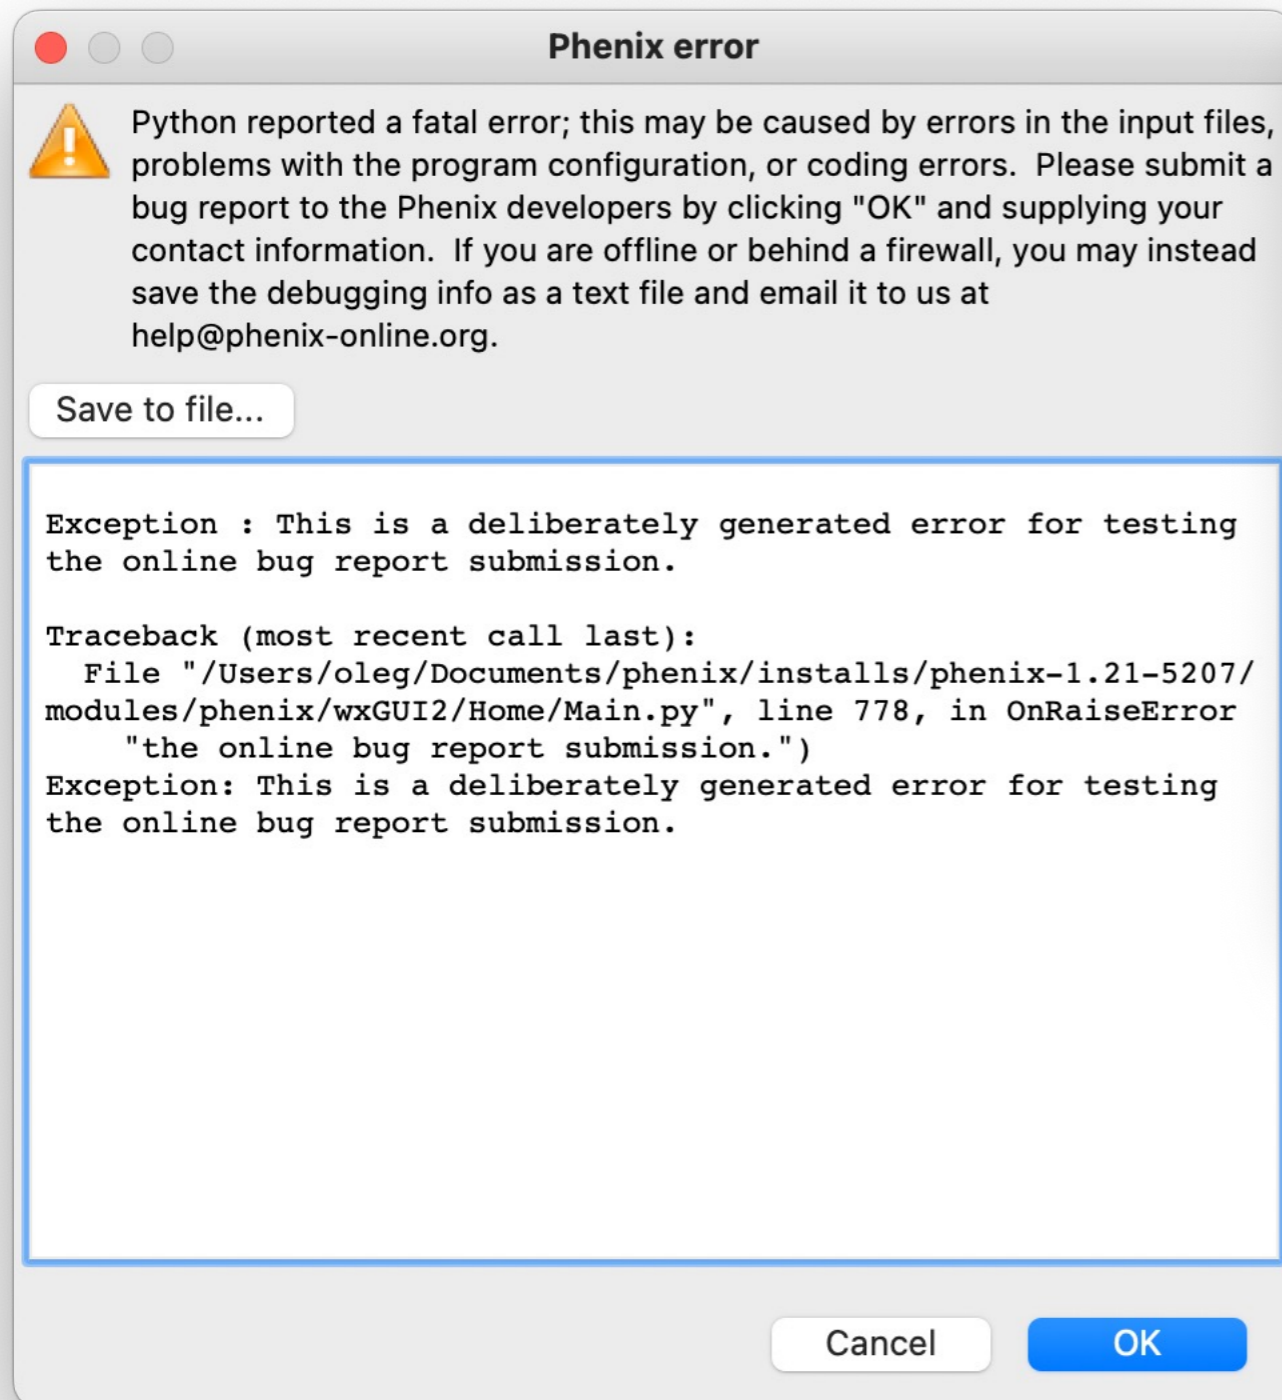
Phenix error

Python reported a fatal error; this may be caused by errors in the input files, problems with the program configuration, or coding errors. Please submit a bug report to the Phenix developers by clicking "OK" and supplying your contact information. If you are offline or behind a firewall, you may instead save the debugging info as a text file and email it to us at help@phenix-online.org.

Save to file...

Exception : This is a deliberately generated error for testing the online bug report submission.

Traceback (most recent call last):
  File "/Users/oleg/Documents/phenix/installs/phenix-1.21-5207/modules/phenix/wxGUI2/Home/Main.py", line 778, in OnRaiseError
    "the online bug report submission.")
Exception: This is a deliberately generated error for testing the online bug report submission.

Cancel

OK